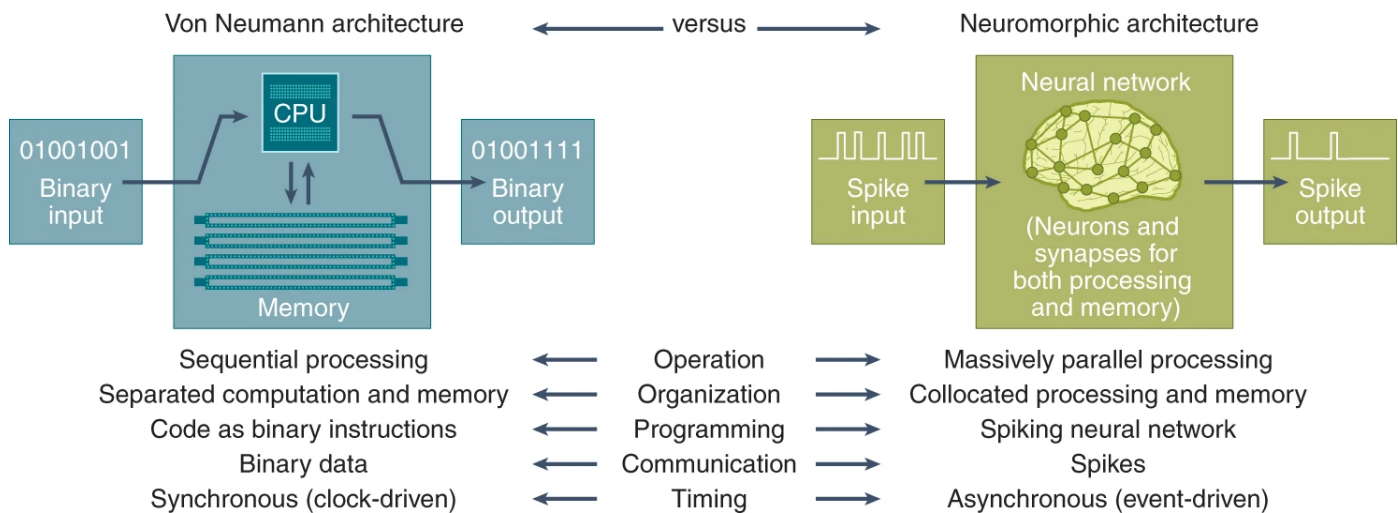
Von Neumann architecture versus Neuromorphic architecture

01001001
Binary input

CPU

Memory

01001111
Binary output

Spike input

Neural network

(Neurons and synapses for both processing and memory)

Spike output

| | | |
|---|---|---|
| Sequential processing | Operation | Massively parallel processing |
| Separated computation and memory | Organization | Collocated processing and memory |
| Code as binary instructions | Programming | Spiking neural network |
| Binary data | Communication | Spikes |
| Synchronous (clock-driven) | Timing | Asynchronous (event-driven) |